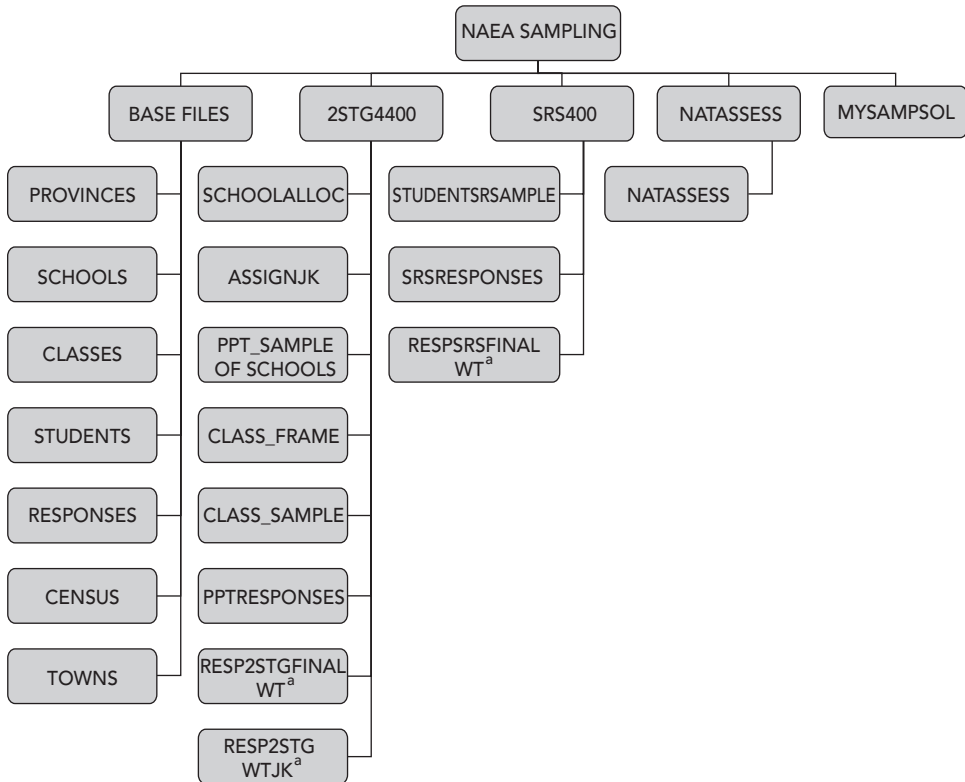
NAEA SAMPLING

BASE FILES

PROVINCES

SCHOOLS

CLASSES

STUDENTS

RESPONSES

CENSUS

TOWNS

2STG4400

SCHOOLALLOC

ASSIGNJK

PPT_SAMPLE OF SCHOOLS

CLASS_FRAME

CLASS_SAMPLE

PPTRESPONSES

RESP2STGFINAL WT$^a$

RESP2STG WTJK$^a$

SRS400

STUDENTSRSAMPLE

SRSRESPONSES

RESPSRSFINAL WT$^a$

NATASSESS

NATASSESS

MYSAMPSOL